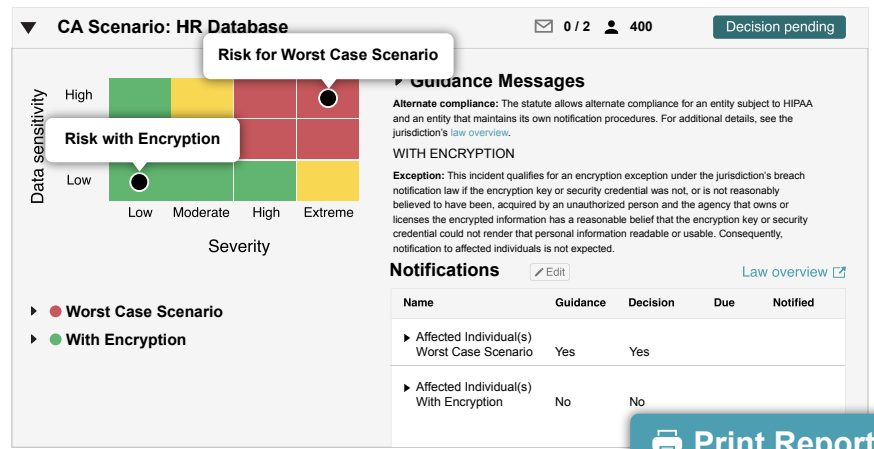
▼ CA Scenario: HR Database

0 / 2 400 Decision pending

Risk for Worst Case Scenario

Data sensitivity

High

Risk with Encryption

Low

Low Moderate High Extreme

Severity

▸ Guidance Messages

**Alternate compliance:** The statute allows alternate compliance for an entity subject to HIPAA and an entity that maintains its own notification procedures. For additional details, see the jurisdiction's law overview.

WITH ENCRYPTION

**Exception:** This incident qualifies for an encryption exception under the jurisdiction's breach notification law if the encryption key or security credential was not, or is not reasonably believed to have been, acquired by an unauthorized person and the agency that owns or licenses the encrypted information has a reasonable belief that the encryption key or security credential could not render that personal information readable or usable. Consequently, notification to affected individuals is not expected.

Notifications Edit Law overview

| Name | Guidance | Decision | Due | Notified |
|---|---|---|---|---|
| ▸ Affected Individual(s) Worst Case Scenario | Yes | Yes | | |
| ▸ Affected Individual(s) With Encryption | No | No | | |

▸ Worst Case Scenario

▸ With Encryption

Print Report